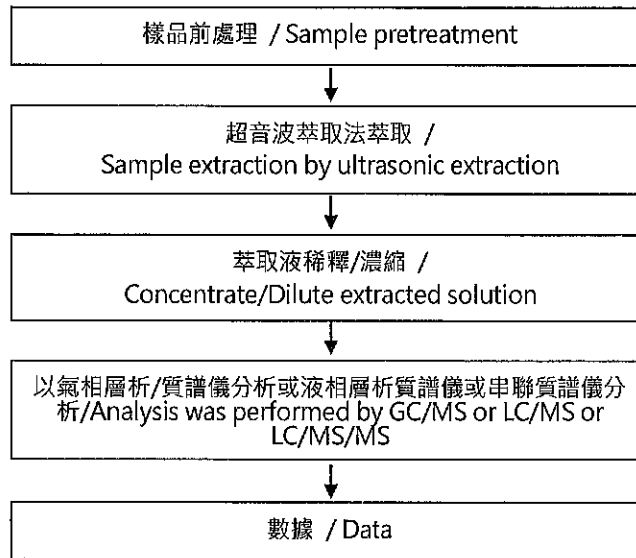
樣品前處理 / Sample pretreatment

超音波萃取法萃取 / Sample extraction by ultrasonic extraction

萃取液稀釋/濃縮 / Concentrate/Dilute extracted solution

以氣相層析/質譜儀分析或液相層析質譜儀或串聯質譜儀分析/Analysis was performed by GC/MS or LC/MS or LC/MS/MS

數據 / Data